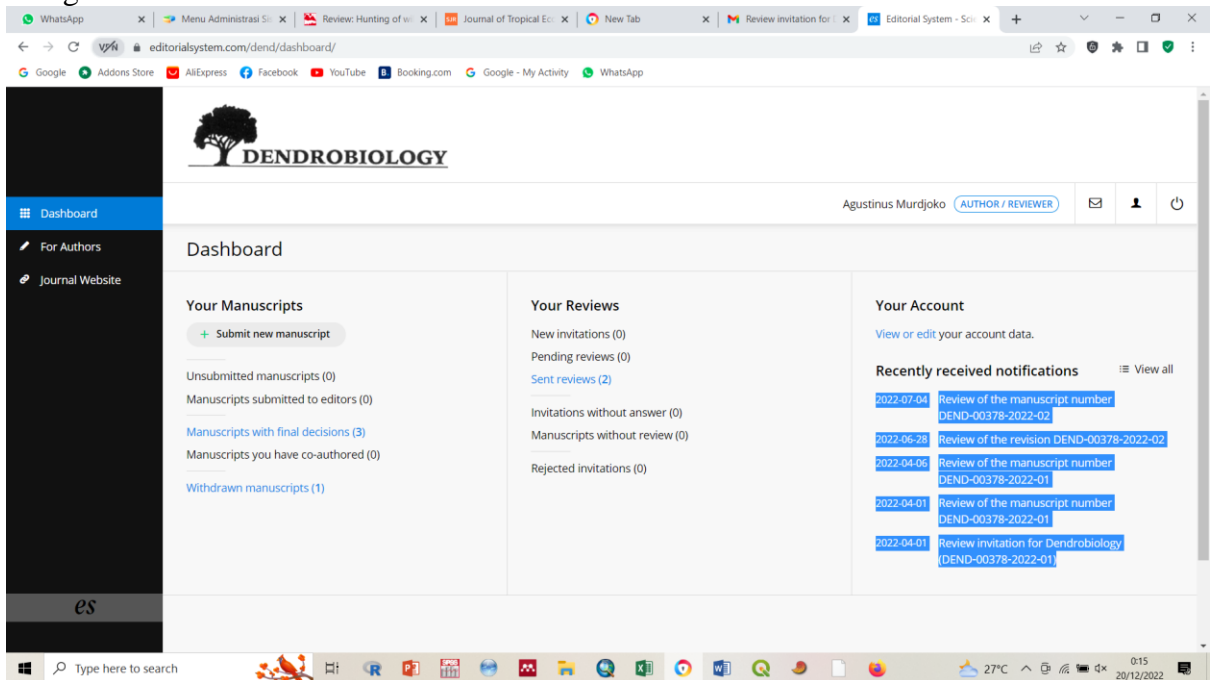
WhatsApp | Menu Administrasi Sc | Review: Hunting of w | Journal of Tropical Ec | New Tab | Review invitation for | Editorial System - Sci | +

editorialsystem.com/dend/dashboard/

Google | Addons Store | AliExpress | Facebook | YouTube | Booking.com | Google - My Activity | WhatsApp

DENDROBIOLOGY

Dashboard
For Authors
Journal Website

Agustinus Murdjoko AUTHOR / REVIEWER

Dashboard

Your Manuscripts

+ Submit new manuscript

Unsubmitted manuscripts (0)
Manuscripts submitted to editors (0)

Manuscripts with final decisions (3)
Manuscripts you have co-authored (0)

Withdrawn manuscripts (1)

Your Reviews

New invitations (0)
Pending reviews (0)
Sent reviews (2)

Invitations without answer (0)
Manuscripts without review (0)

Rejected invitations (0)

Your Account

View or edit your account data.

Recently received notifications

View all

2022-07-04 Review of the manuscript number DEND-00378-2022-02

2022-06-28 Review of the revision DEND-00378-2022-02

2022-04-06 Review of the manuscript number DEND-00378-2022-01

2022-04-01 Review of the manuscript number DEND-00378-2022-01

2022-04-01 Review invitation for Dendrobiology (DEND-00378-2022-01)

es

Type here to search

27°C

0:15
20/12/2022